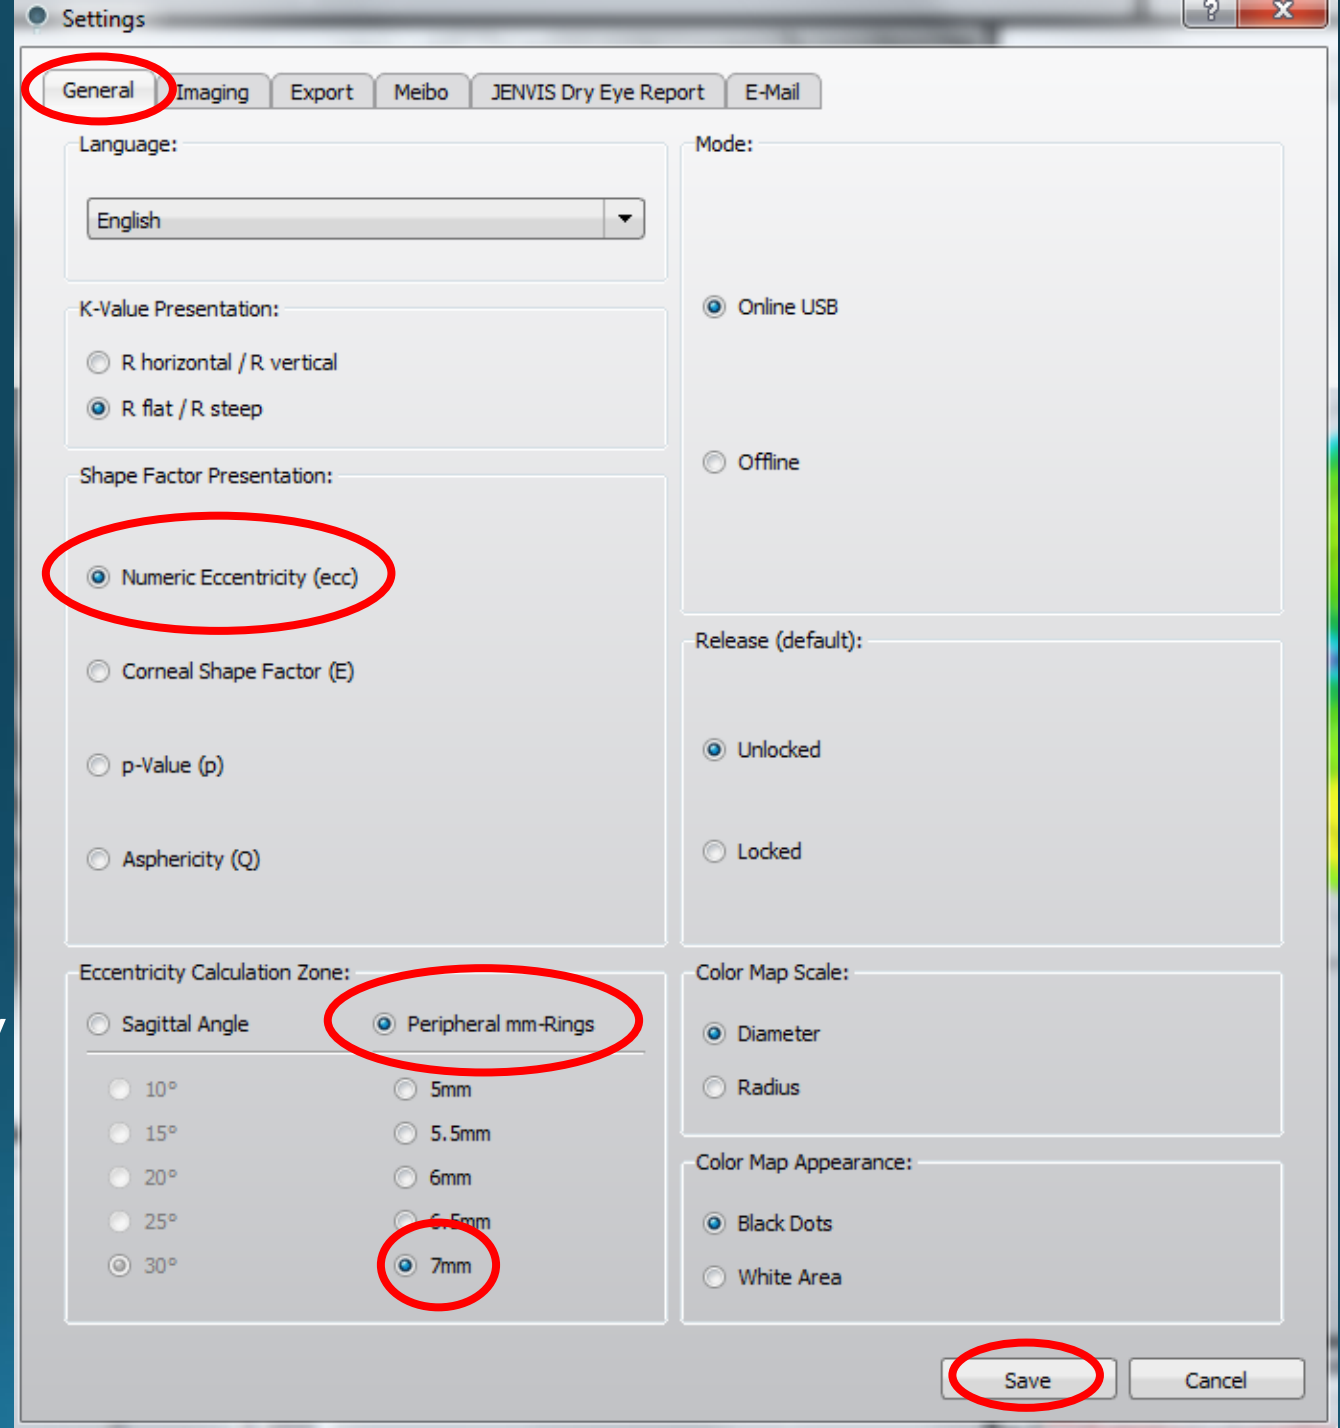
Settings

?

General | Imaging | Export | Meibo | JENVIS Dry Eye Report | E-Mail

Language:

English

K-Value Presentation:

R horizontal / R vertical

R flat / R steep

Shape Factor Presentation:

Numeric Eccentricity (ecc)

Corneal Shape Factor (E)

p-Value (p)

Asphericity (Q)

Eccentricity Calculation Zone:

Sagittal Angle

Peripheral mm-Rings

10°

15°

20°

25°

30°

5mm

5.5mm

6mm

6.5mm

7mm

Mode:

Online USB

Offline

Release (default):

Unlocked

Locked

Color Map Scale:

Diameter

Radius

Color Map Appearance:

Black Dots

White Area

Save

Cancel